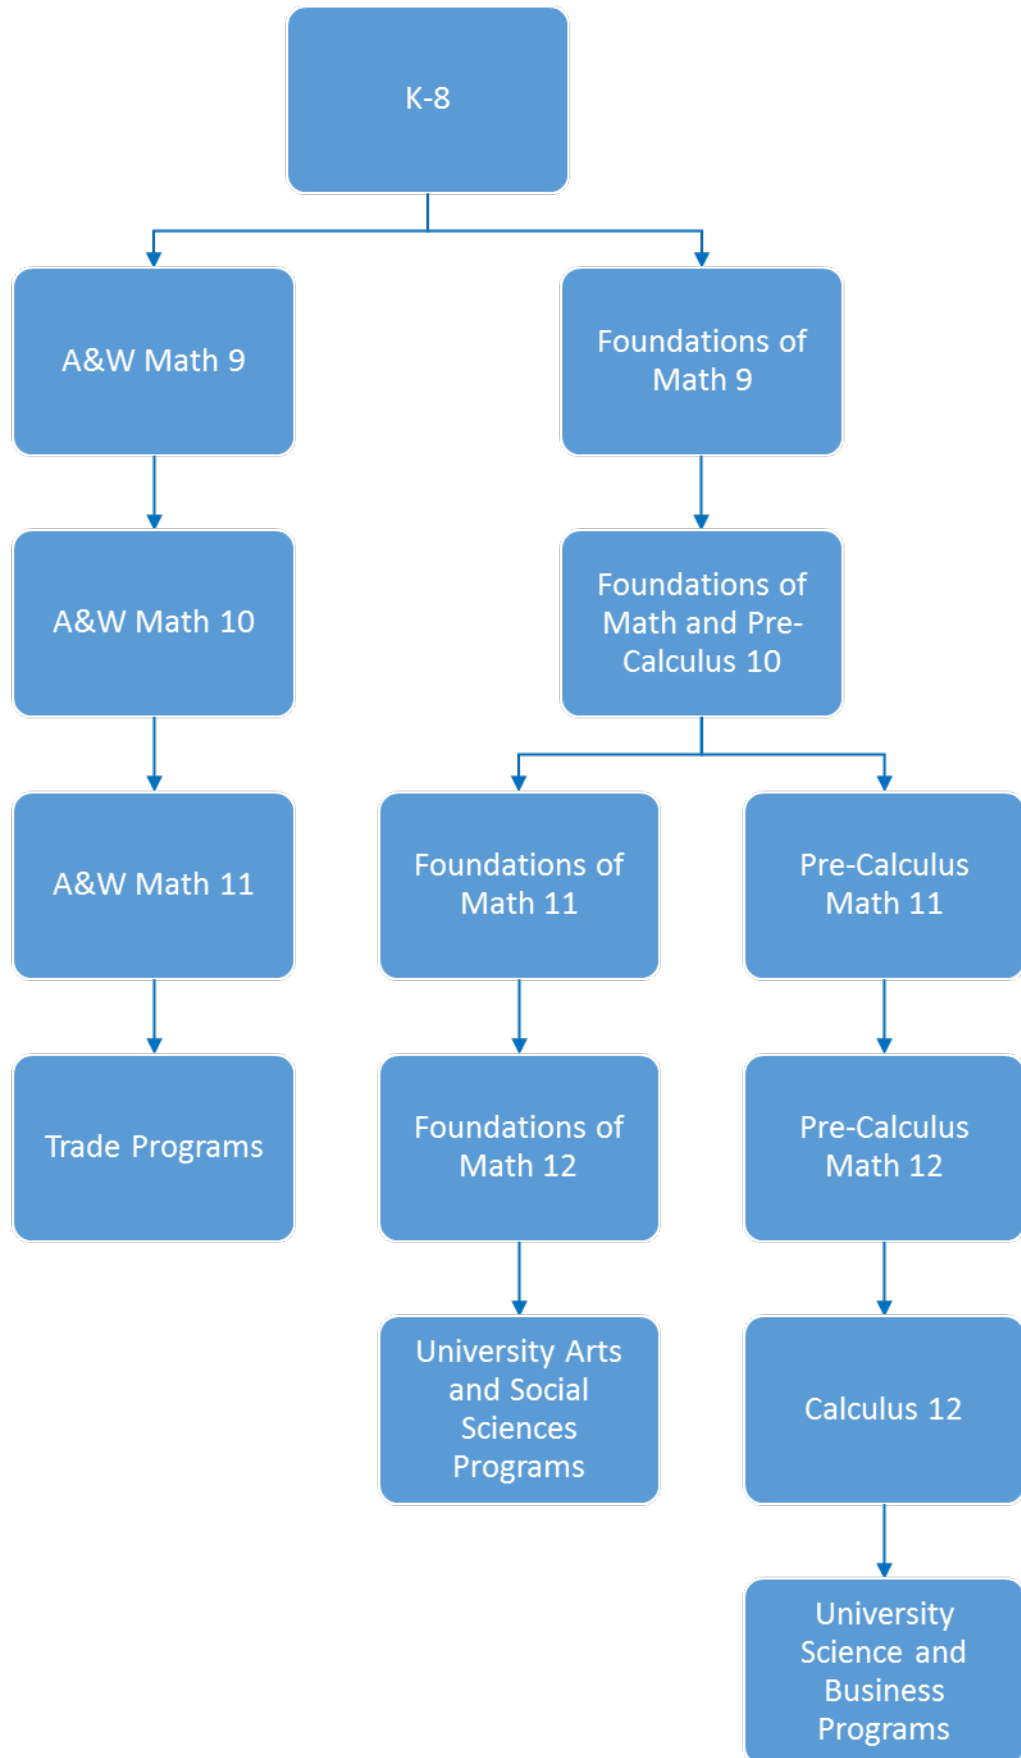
K-8

A&W Math 9

Foundations of Math 9

A&W Math 10

Foundations of Math and Pre-Calculus 10

A&W Math 11

Foundations of Math 11

Pre-Calculus Math 11

Trade Programs

Foundations of Math 12

Pre-Calculus Math 12

University Arts and Social Sciences Programs

Calculus 12

University Science and Business Programs